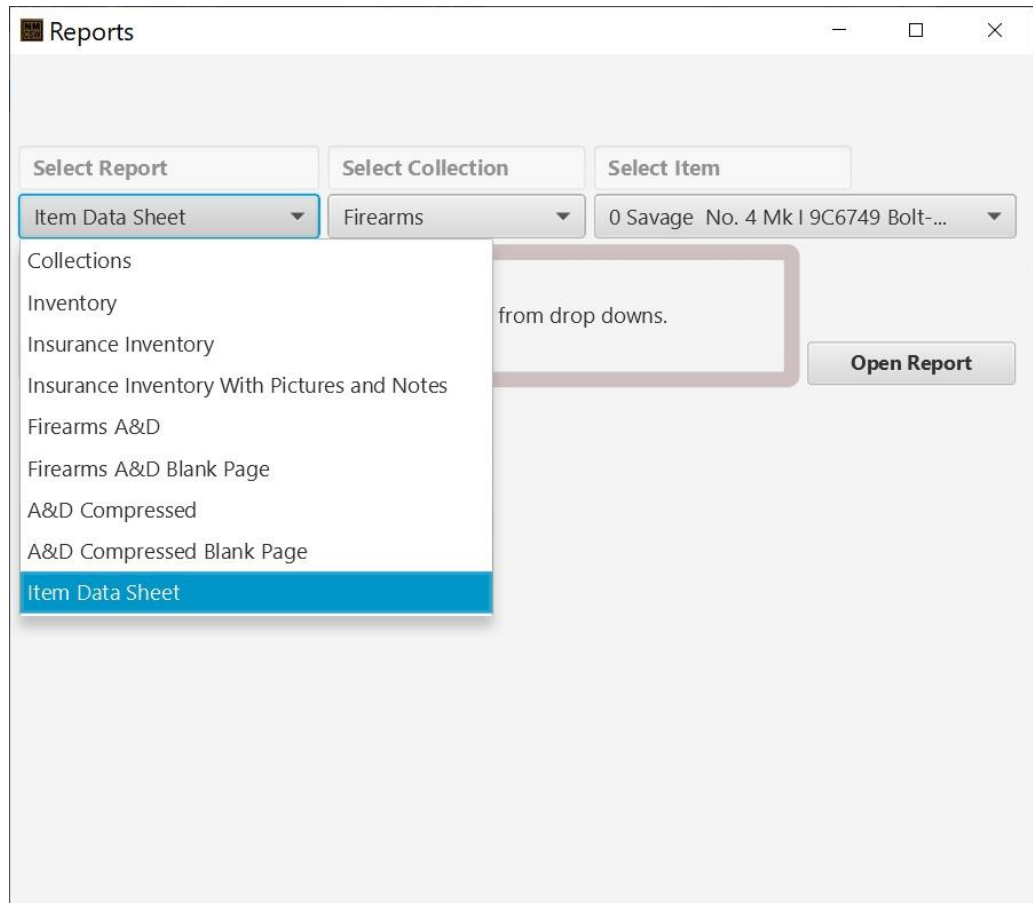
Reports

Select Report
Select Collection
Select Item

Item Data Sheet
Firearms
0 Savage No. 4 Mk I 9C6749 Bolt-...

Collections
Inventory
Insurance Inventory
Insurance Inventory With Pictures and Notes
Firearms A&D
Firearms A&D Blank Page
A&D Compressed
A&D Compressed Blank Page
Item Data Sheet

from drop downs.

Open Report